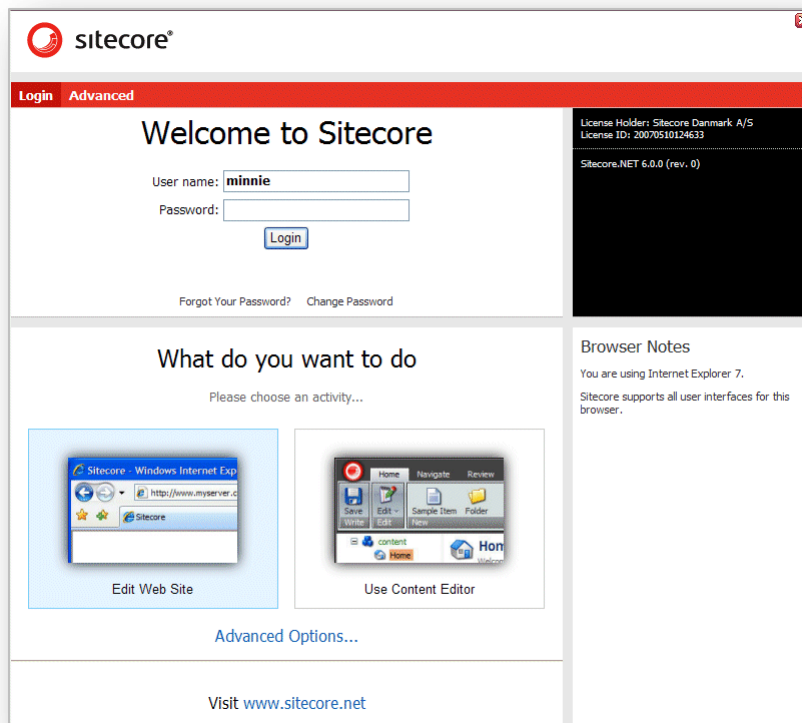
sitecore®

Login Advanced

Welcome to Sitecore

User name: minnie

Password:

Login

Forgot Your Password? Change Password

License Holder: Sitecore Danmark A/S
License ID: 20070510124633

Sitecore.NET 6.0.0 (rev. 0)

What do you want to do

Please choose an activity...

Sitecore - Windows Internet Expl

http://www.myserver.c

Sitecore

Edit Web Site

Home Navigate Review

Save Write

Edit Edit

Sample Item New

Folder

content

Home

Hon

Welco

Use Content Editor

Advanced Options...

Visit www.sitecore.net

Browser Notes

You are using Internet Explorer 7.

Sitecore supports all user interfaces for this browser.